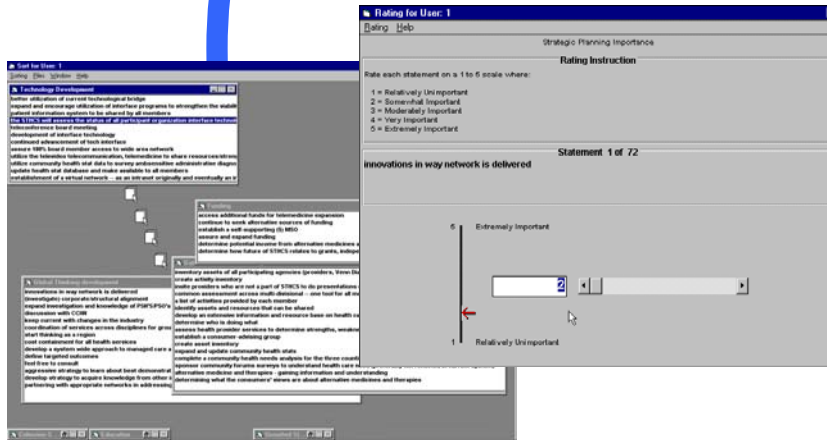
Sort for User: 1
Sorting Piles Window Help

Technology Development
better utilization of current technological bridge
expand and encourage utilization of interface programs to strengthen the stabili
patient information system to be shared by all members
the STHCS will assess the status of all participant organization interface technol
teleconference board meeting
development of interface technology
continued advancement of tech interface
assure 100% board member access to wide area network
utilize the telemedicine telecommunication, telemedicine to share resources/stren
utilize community health stat data to survey and/assess administrative diagno
update health stat database and make available to all members
establishment of a virtual network -- as an intranet originally and eventually an ir

Funding
access additional funds for telemedicine expansion
continue to seek alternative sources of funding
establish a self-supporting (I) MSO
assure and expand funding
determine potential income from alternative medicines a
determine how future of STHCS relates to grants, indepe

inventory assets of all participating agencies (providers, Venn Di
create activity inventory
invite providers who are not a part of STHCS to do presentations
common assessment across multi divisional -- one tool for all m
a list of activities provided by each member
identify assets and resources that can be shared
develop an extensive information and resource base on health ca
determine who is doing what
assess health provider services to determine strengths, weakne
establish a consumer advising group
create asset inventory
expand and update community health stats
complete a community health needs analysis for the three counti
sponsor community forums surveys to understand health care
alternative medicine and therapies - gaining information and understanding
determining what the consumers' views are about alternative medicines and therapies

Global Thinking development
innovations in way network is delivered
(investigate) corporate/structural alignment
expand investigation and knowledge of PSP'S/PSO'S
discussion with CCIM
keep current with changes in the industry
coordination of services across disciplines for grou
start thinking as a region
cost containment for all health services
develop a system wide approach to managed care
define targeted outcomes
feel free to consult
aggressive strategy to learn about best demonstrat
develop strategy to acquire knowledge from other
partnering with appropriate networks in addressing

Rating for User: 1
Rating Help
Strategic Planning Importance
Rating Instruction
Rate each statement on a 1 to 5 scale where:
1 = Relatively Unimportant
2 = Somewhat Important
3 = Moderately Important
4 = Very Important
5 = Extremely Important
Statement 1 of 72
innovations in way network is delivered
5 Extremely Important
2
1 Relatively Unimportant